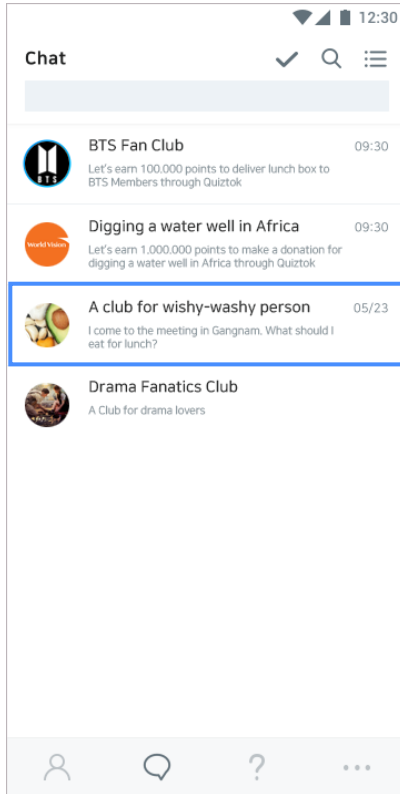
12:30

Chat

BTS

BTS Fan Club
09:30
Let's earn 100.000 points to deliver lunch box to BTS Members through Quiztok

World Vision

Digging a water well in Africa
09:30
Let's earn 1.000.000 points to make a donation for digging a water well in Africa through Quiztok

A club for wishy-washy person
05/23
I come to the meeting in Gangnam. What should I eat for lunch?

Drama Fanatics Club
A Club for drama lovers

?